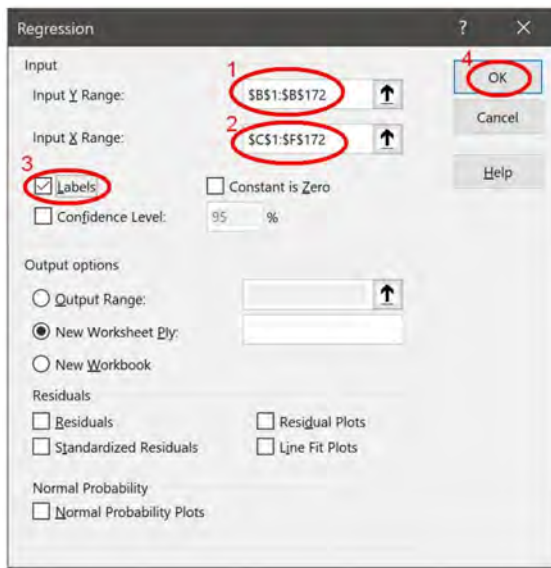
Regression

?

×

Input

1

Input Y Range:

$B$1:$B$172

↑

2

Input X Range:

$C$1:$F$172

↑

3

Labels

Constant is Zero

Confidence Level:

95

%

4

OK

Cancel

Help

Output options

Output Range:

↑

New Worksheet Ply:

New Workbook

Residuals

Residuals

Residual Plots

Standardized Residuals

Line Fit Plots

Normal Probability

Normal Probability Plots